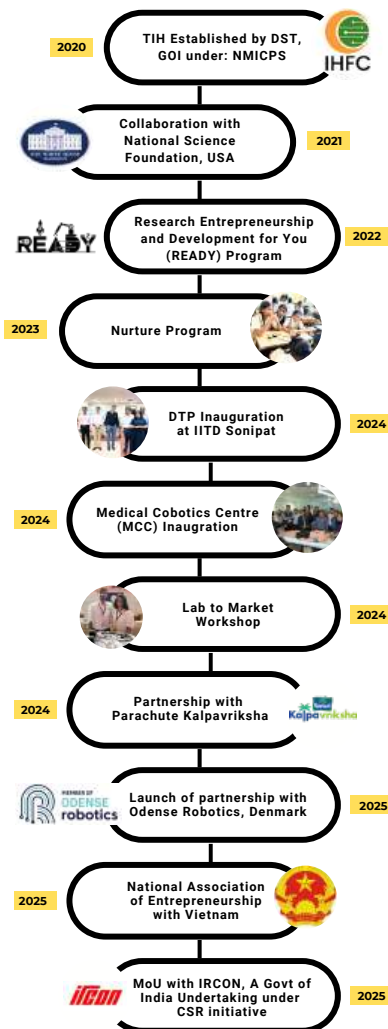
2020

TIH Established by DST, GOI under: NMICPS

IHFC

Collaboration with National Science Foundation, USA

2021

READY

Research Entrepreneurship and Development for You (READY) Program

2022

2023

Nurture Program

DTP Inauguration at IITD Sonipat

2024

2024

Medical Cobotics Centre (MCC) Inaugration

Lab to Market Workshop

2024

2024

Partnership with Parachute Kalpavriksha

Kalpavriksha

MEMBER OF ODENSE robotics

Launch of partnership with Odense Robotics, Denmark

2025

2025

National Association of Entrepreneurship with Vietnam

IRCON

MoU with IRCON, A Govt of India Undertaking under CSR initiative

2025